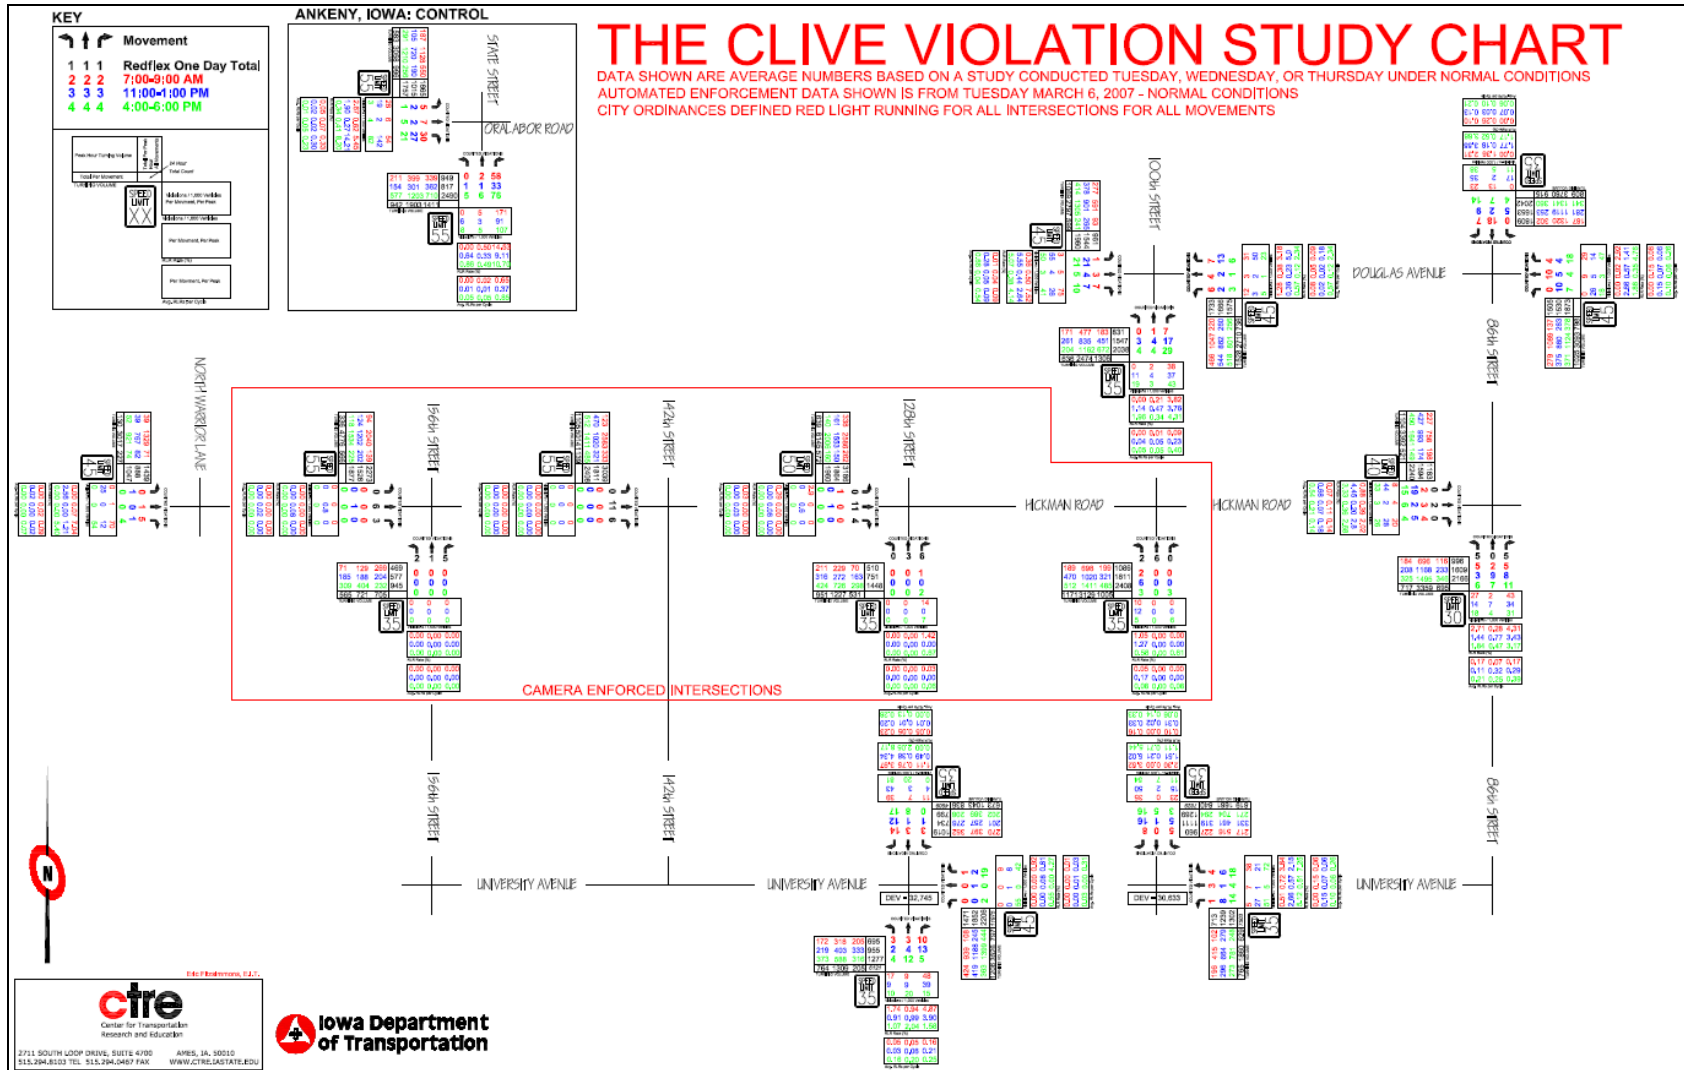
KEY

Movement

Redflex One Day Total
1 1 1
2 2 2 7:00-9:00 AM
3 3 3 11:00-1:00 PM
4 4 4 4:00-6:00 PM

SPEED LIMIT XX

ANKENY, IOWA: CONTROL

STATE STREET

ORALABOR ROAD

THE CLIVE VIOLATION STUDY CHART

DATA SHOWN ARE AVERAGE NUMBERS BASED ON A STUDY CONDUCTED TUESDAY, WEDNESDAY, OR THURSDAY UNDER NORMAL CONDITIONS
AUTOMATED ENFORCEMENT DATA SHOWN IS FROM TUESDAY MARCH 6, 2007 - NORMAL CONDITIONS
CITY ORDINANCES DEFINED RED LIGHT RUNNING FOR ALL INTERSECTIONS FOR ALL MOVEMENTS

100th STREET

DOUGLAS AVENUE

86th STREET

NORTH WARRIOR LANE

156th STREET

142nd STREET

128th STREET

HICKMAN ROAD

HICKMAN ROAD

CAMERA ENFORCED INTERSECTIONS

156th STREET

142nd STREET

86th STREET

UNIVERSITY AVENUE

UNIVERSITY AVENUE

UNIVERSITY AVENUE

N

ctre
Center for Transportation Research and Education
2711 SOUTH LOOP DRIVE, SUITE 4700 AMES, IA 50010
515.294.8103 TEL 515.294.0467 FAX WWW.CTRE.IASTATE.EDU

Iowa Department of Transportation